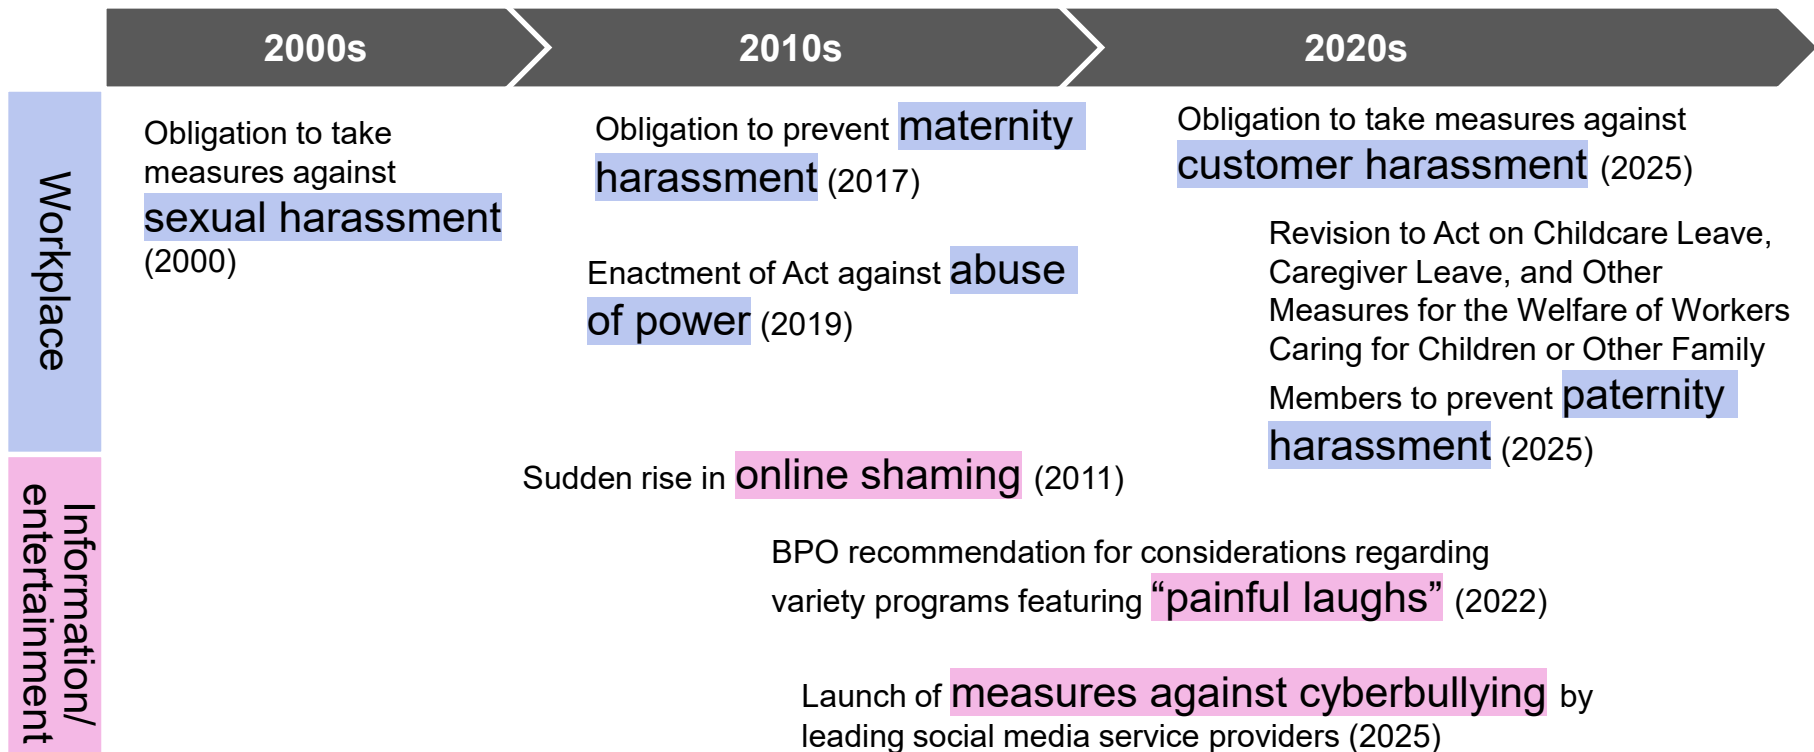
2000s

2010s

2020s

Workplace

Information/ entertainment

Obligation to take measures against sexual harassment (2000)

Obligation to prevent maternity harassment (2017)

Enactment of Act against abuse of power (2019)

Obligation to take measures against customer harassment (2025)

Revision to Act on Childcare Leave, Caregiver Leave, and Other Measures for the Welfare of Workers Caring for Children or Other Family Members to prevent paternity harassment (2025)

Sudden rise in online shaming (2011)

BPO recommendation for considerations regarding variety programs featuring “painful laughs” (2022)

Launch of measures against cyberbullying by leading social media service providers (2025)